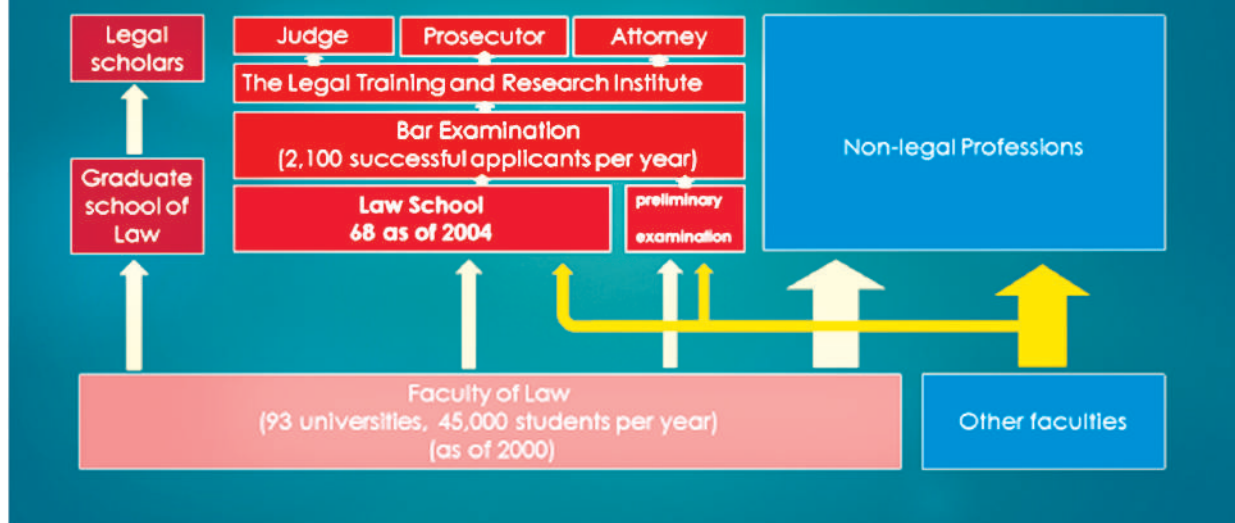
Legal scholars

Judge

Prosecutor

Attorney

The Legal Training and Research Institute

Bar Examination (2,100 successful applicants per year)

Non-legal Professions

Graduate school of Law

Law School 68 as of 2004

preliminary examination

Faculty of Law (93 universities, 45,000 students per year) (as of 2000)

Other faculties